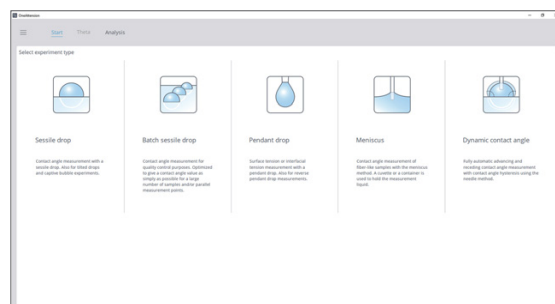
DropMotion

Start Theta Analysis

Select experiment type

Sessile drop

Contact angle measurement with a sessile drop. Also for tilted drops and captive bubble experiments.

Batch sessile drop

Contact angle measurement for quality control purposes. Optimized to give a contact angle value as simply as possible for a large number of samples and/or parallel measurement points.

Pendant drop

Surface tension or interfacial tension measurement with a pendant drop. Also for reverse pendant drop measurements.

Meniscus

Contact angle measurement of fiber-like samples with the meniscus method. A cuvette or a container is used to hold the measurement liquid.

Dynamic contact angle

Fully automatic advancing and receding contact angle measurement with contact angle hysteresis using the needle method.